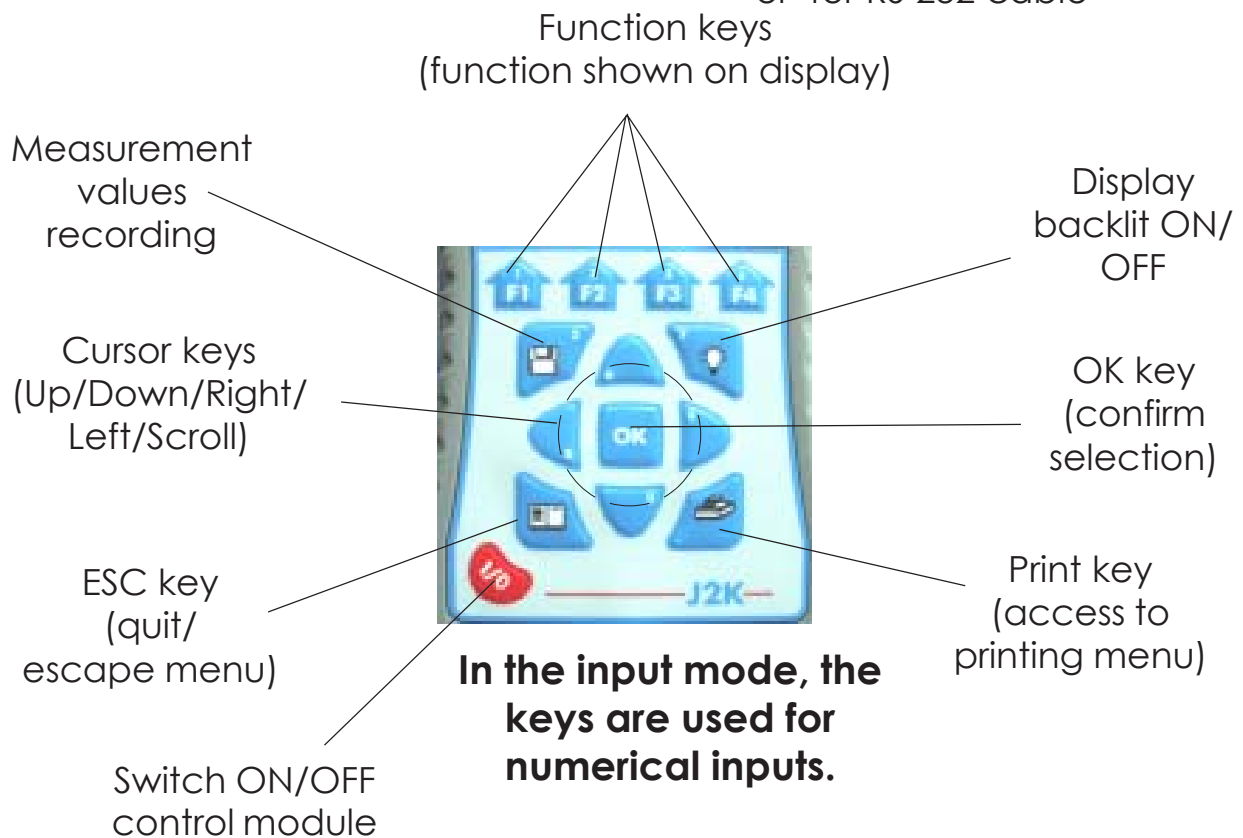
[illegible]

Function keys (function shown on display)

Measurement values recording

Display backlit ON/ OFF

F1 F2 F3 F4

Cursor keys (Up/Down/Right/ Left/Scroll)

OK

OK key (confirm selection)

ESC key (quit/ escape menu)

J2K

Print key (access to printing menu)

In the input mode, the keys are used for numerical inputs.

Switch ON/OFF control module